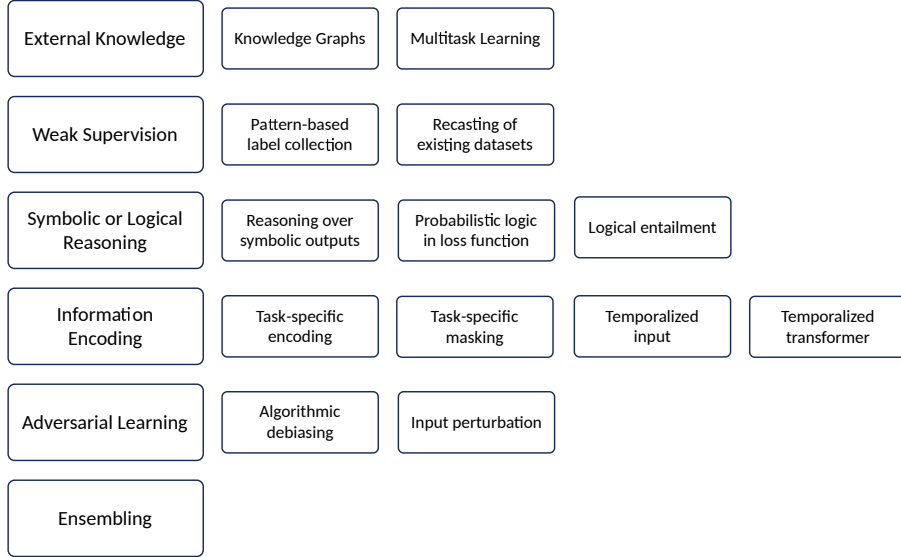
External Knowledge

Knowledge Graphs

Multitask Learning

Weak Supervision

Pattern-based label collection

Recasting of existing datasets

Symbolic or Logical Reasoning

Reasoning over symbolic outputs

Probabilistic logic in loss function

Logical entailment

Information Encoding

Task-specific encoding

Task-specific masking

Temporalized input

Temporalized transformer

Adversarial Learning

Algorithmic debiasing

Input perturbation

Ensembling